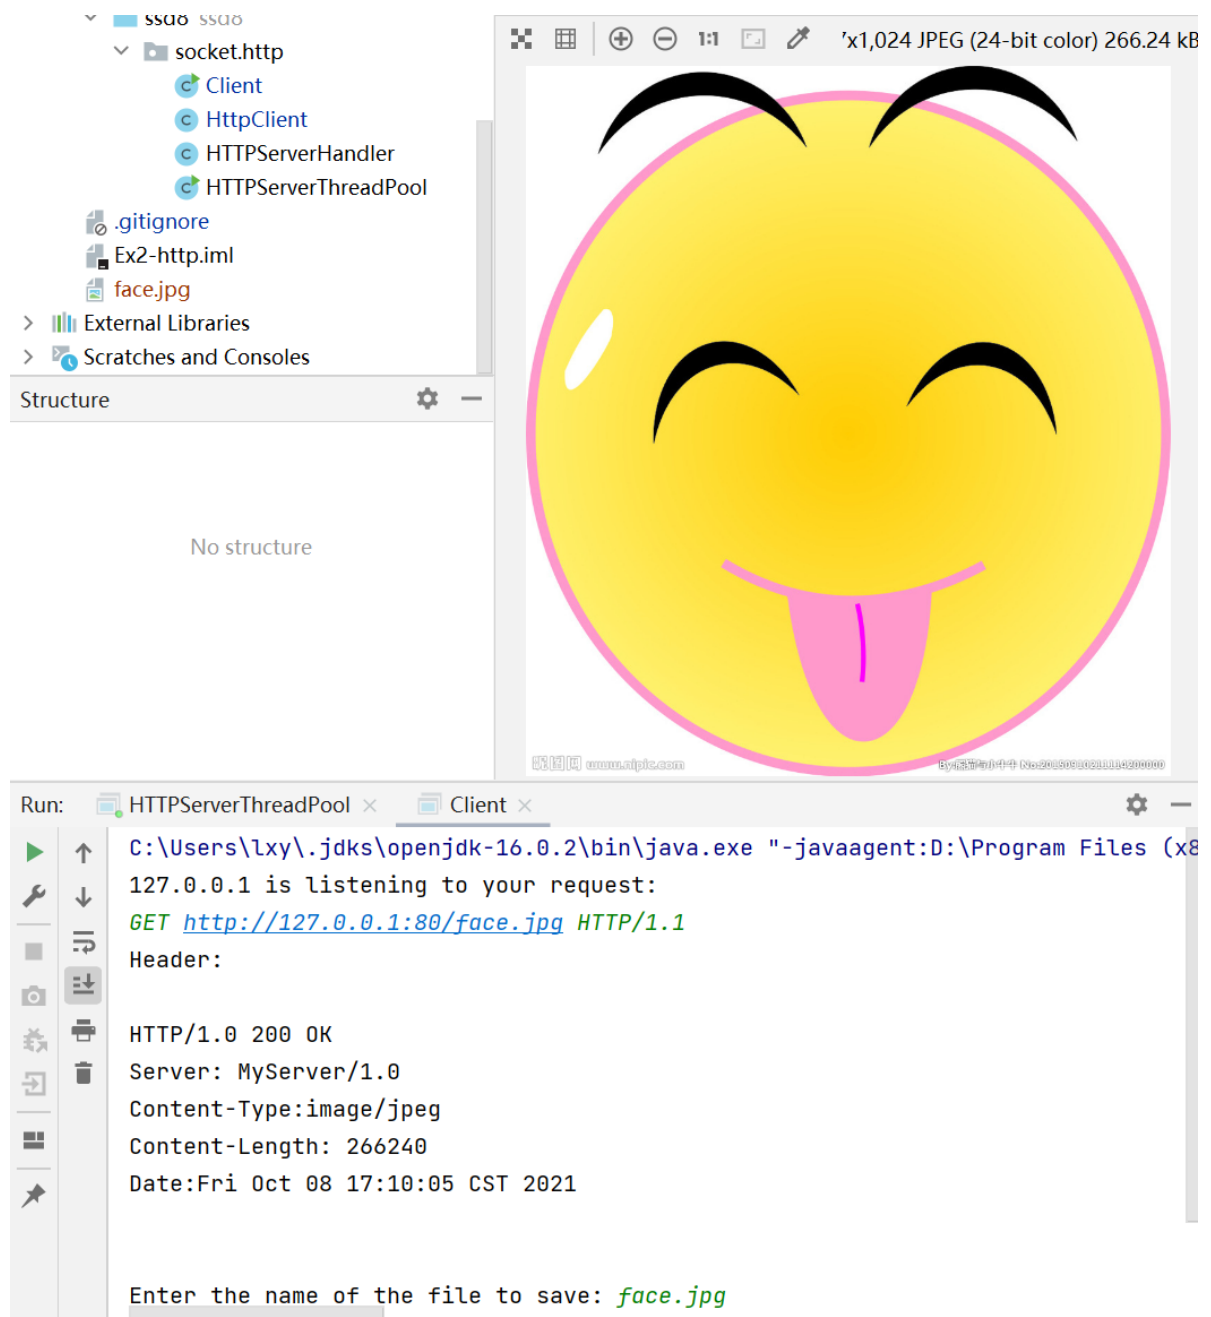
ssd8 ssd8
socket.http
Client
HttpClient
HTTPServerHandler
HTTPServerThreadPool
.gitignore
Ex2-http.iml
face.jpg
External Libraries
Scratches and Consoles
Structure
No structure

'x1,024 JPEG (24-bit color) 266.24 kB

Run: HTTPServerThreadPool × Client ×

C:\Users\lxy\.jdks\openjdk-16.0.2\bin\java.exe "-javaagent:D:\Program Files (x8
127.0.0.1 is listening to your request:
GET http://127.0.0.1:80/face.jpg HTTP/1.1
Header:

HTTP/1.0 200 OK
Server: MyServer/1.0
Content-Type:image/jpeg
Content-Length: 266240
Date:Fri Oct 08 17:10:05 CST 2021

Enter the name of the file to save: face.jpg